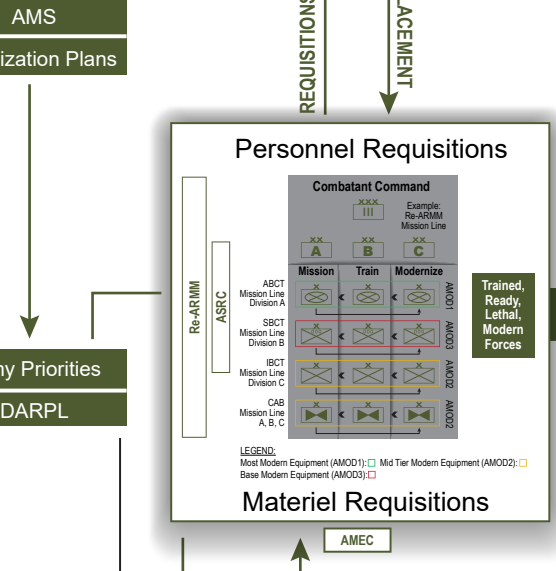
AMS

ization Plans

REQUISITIONS

ACEMENT

Personnel Requisitions

Combatant Command

XXX
III

Example:
Re-ARMM
Mission Line

XX
A

XX
B

XX
C

Mission

Train

Modernize

Re-ARMM

ASRC

ABCT
Mission Line
Division A

AMOD1

SBCT
Mission Line
Division B

AMOD3

IBCT
Mission Line
Division C

AMOD2

CAB
Mission Line
A, B, C

AMOD2

Trained,
Ready,
Lethal,
Modern
Forces

ny Priorities

DARPL

LEGEND:
Most Modern Equipment (AMOD1): Mid Tier Modern Equipment (AMOD2):
Base Modern Equipment (AMOD3):

Materiel Requisitions

AMEC